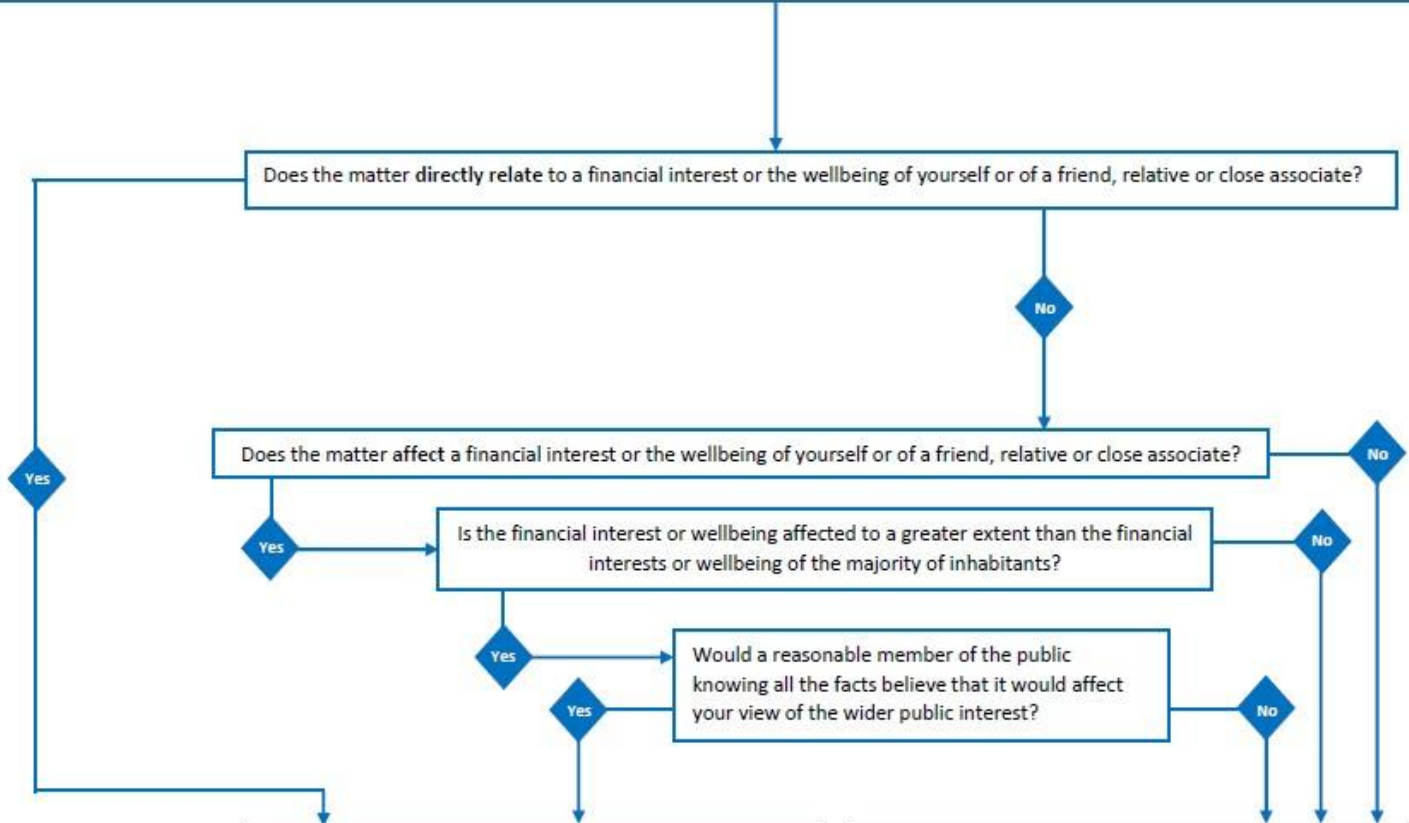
Does the matter directly relate to a financial interest or the wellbeing of yourself or of a friend, relative or close associate?

Yes

No

Does the matter affect a financial interest or the wellbeing of yourself or of a friend, relative or close associate?

No

Yes

Is the financial interest or wellbeing affected to a greater extent than the financial interests or wellbeing of the majority of inhabitants?

No

Yes

Would a reasonable member of the public knowing all the facts believe that it would affect your view of the wider public interest?

Yes

No